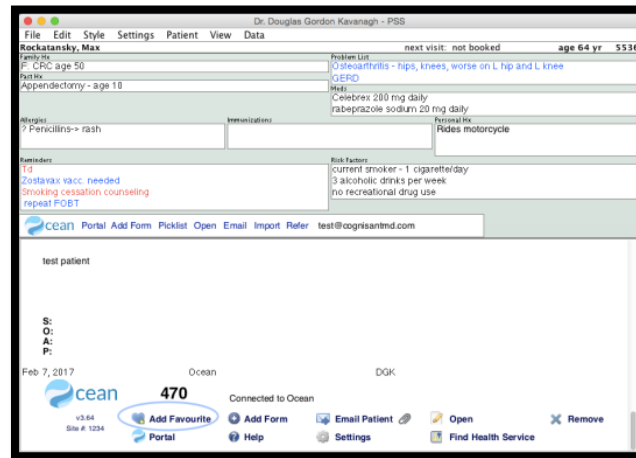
Dr. Douglas Gordon Kavanagh - PSS

File Edit Style Settings Patient View Data

Rockatansky, Max next visit: not booked age 64 yr 5536

Family Hx
F: CRC age 50

Past Hx
Appendectomy - age 18

Problem List
Osteoarthritis - hips, knees, worse on L hip and L knee
GERD

Meds
Celebrex 200 mg daily
rabeprazole sodium 20 mg daily

Allergies
? Penicillins-> rash

Immunizations

Personal Hx
Rides motorcycle

Reminders
Td
Zostavax vacc. needed
Smoking cessation counseling
repeat FOBT

Risk Factors
current smoker - 1 cigarette/day
3 alcoholic drinks per week
no recreational drug use

Ocean Portal Add Form Picklist Open Email Import Refer test@cognisantmd.com

test patient

S:
O:
A:
P:

Feb 7, 2017 Ocean DGK

Ocean 470 Connected to Ocean

v3.64
Site #: 1234

Add Favourite Add Form Email Patient Open Remove

Portal Help Settings Find Health Service